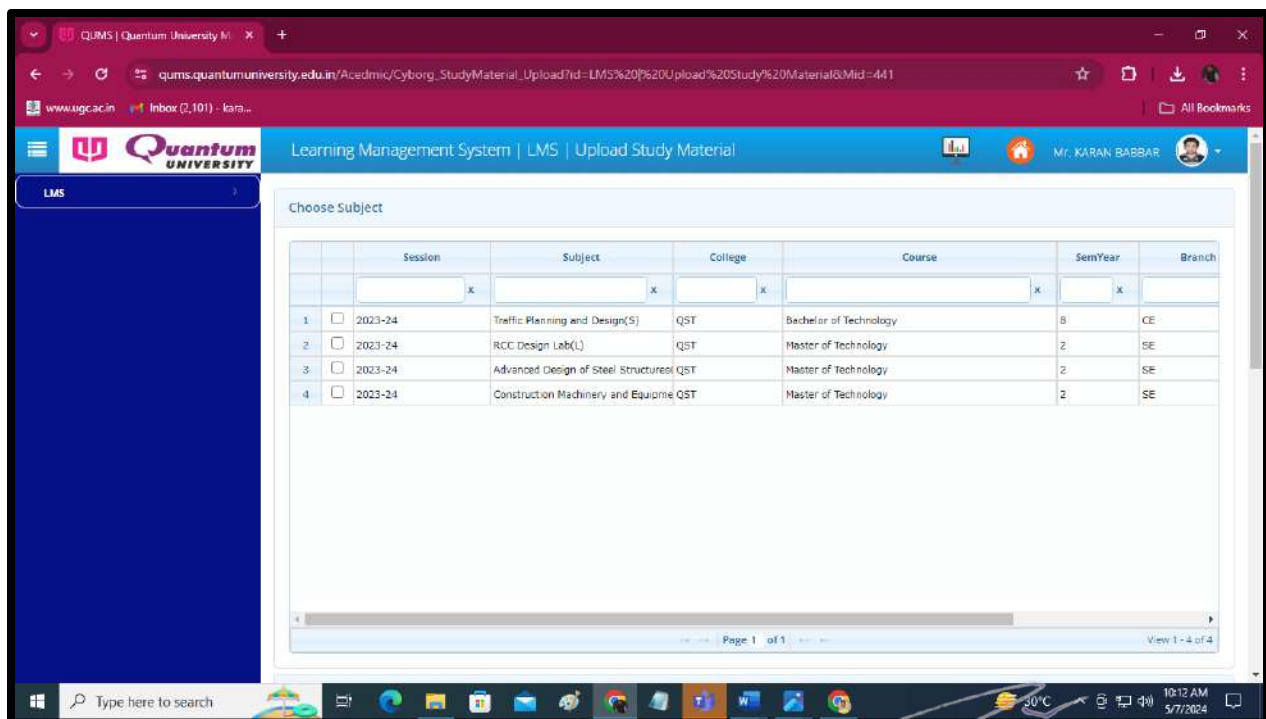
QUMS | Quantum University M ×

qums.quantumuniversity.edu.in/Acedmic/Cyborg_StudyMaterial_Upload?id=LMS%20|%20Upload%20Study%20Material&Mid=441

www.ugc.ac.in Inbox (2,101) - kara...

All Bookmarks

Quantum UNIVERSITY

Learning Management System | LMS | Upload Study Material

Mr. KARAN BABBAR

LMS

Choose Subject

| | | Session | Subject | College | Course | SemYear | Branch |
|---|---|---|---|---|---|---|---|
| | | x | x | x | x | x | |
| 1 | | 2023-24 | Traffic Planning and Design(S) | QST | Bachelor of Technology | 8 | CE |
| 2 | | 2023-24 | RCC Design Lab(L) | QST | Master of Technology | 2 | SE |
| 3 | | 2023-24 | Advanced Design of Steel Structures | QST | Master of Technology | 2 | SE |
| 4 | | 2023-24 | Construction Machinery and Equipme | QST | Master of Technology | 2 | SE |

Page 1 of 1

View 1 - 4 of 4

Type here to search

30°C

10:12 AM
5/7/2024